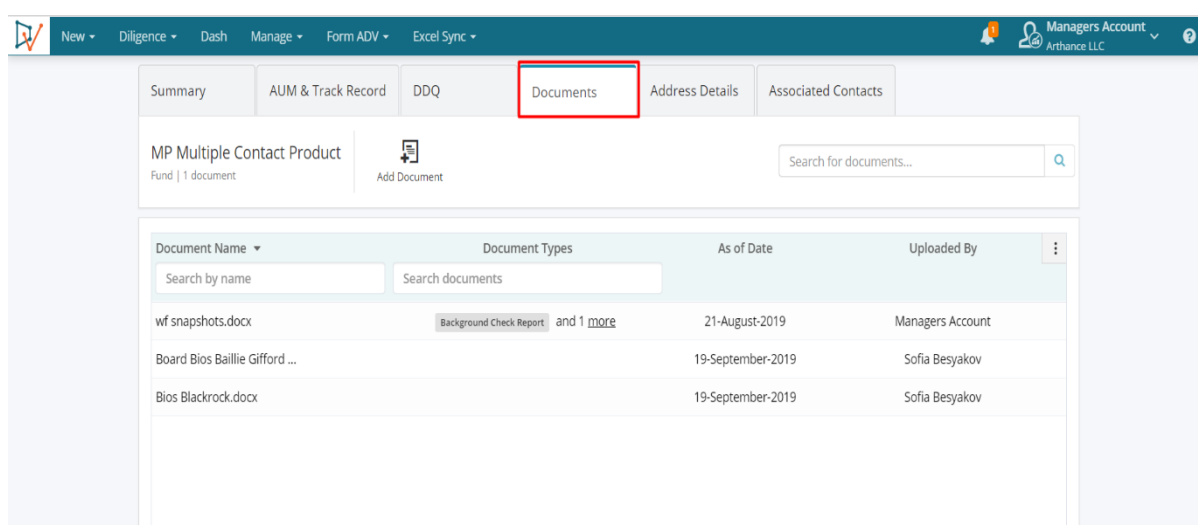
New ▾ Diligence ▾ Dash Manage ▾ Form ADV ▾ Excel Sync ▾

1

Managers Account
Arthance LLC

Summary | AUM & Track Record | DDQ | Documents | Address Details | Associated Contacts

MP Multiple Contact Product
Fund | 1 document

Add Document

Search for documents...

| Document Name ▾ | Document Types | As of Date | Uploaded By |
|---|---|---|---|
| Search by name | Search documents | | |
| wf snapshots.docx | Background Check Report and 1 more | 21-August-2019 | Managers Account |
| Board Bios Baillie Gifford ... | | 19-September-2019 | Sofia Besyakov |
| Bios Blackrock.docx | | 19-September-2019 | Sofia Besyakov |